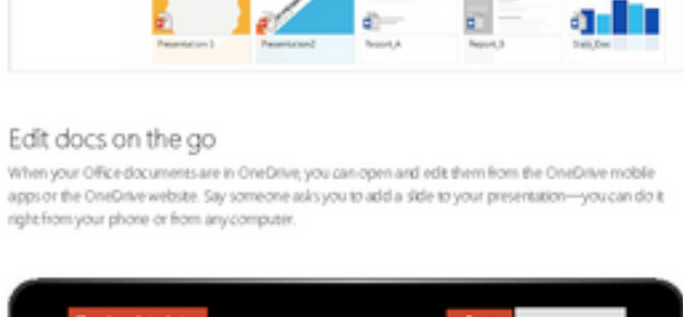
Presentation 1
Presentation2
Report_A
Report_B
Stats_Doc

Edit docs on the go

When your Office documents are in OneDrive, you can open and edit them from the OneDrive mobile apps or the OneDrive website. Say someone asks you to add a slide to your presentation—you can do it right from your phone or from any computer.